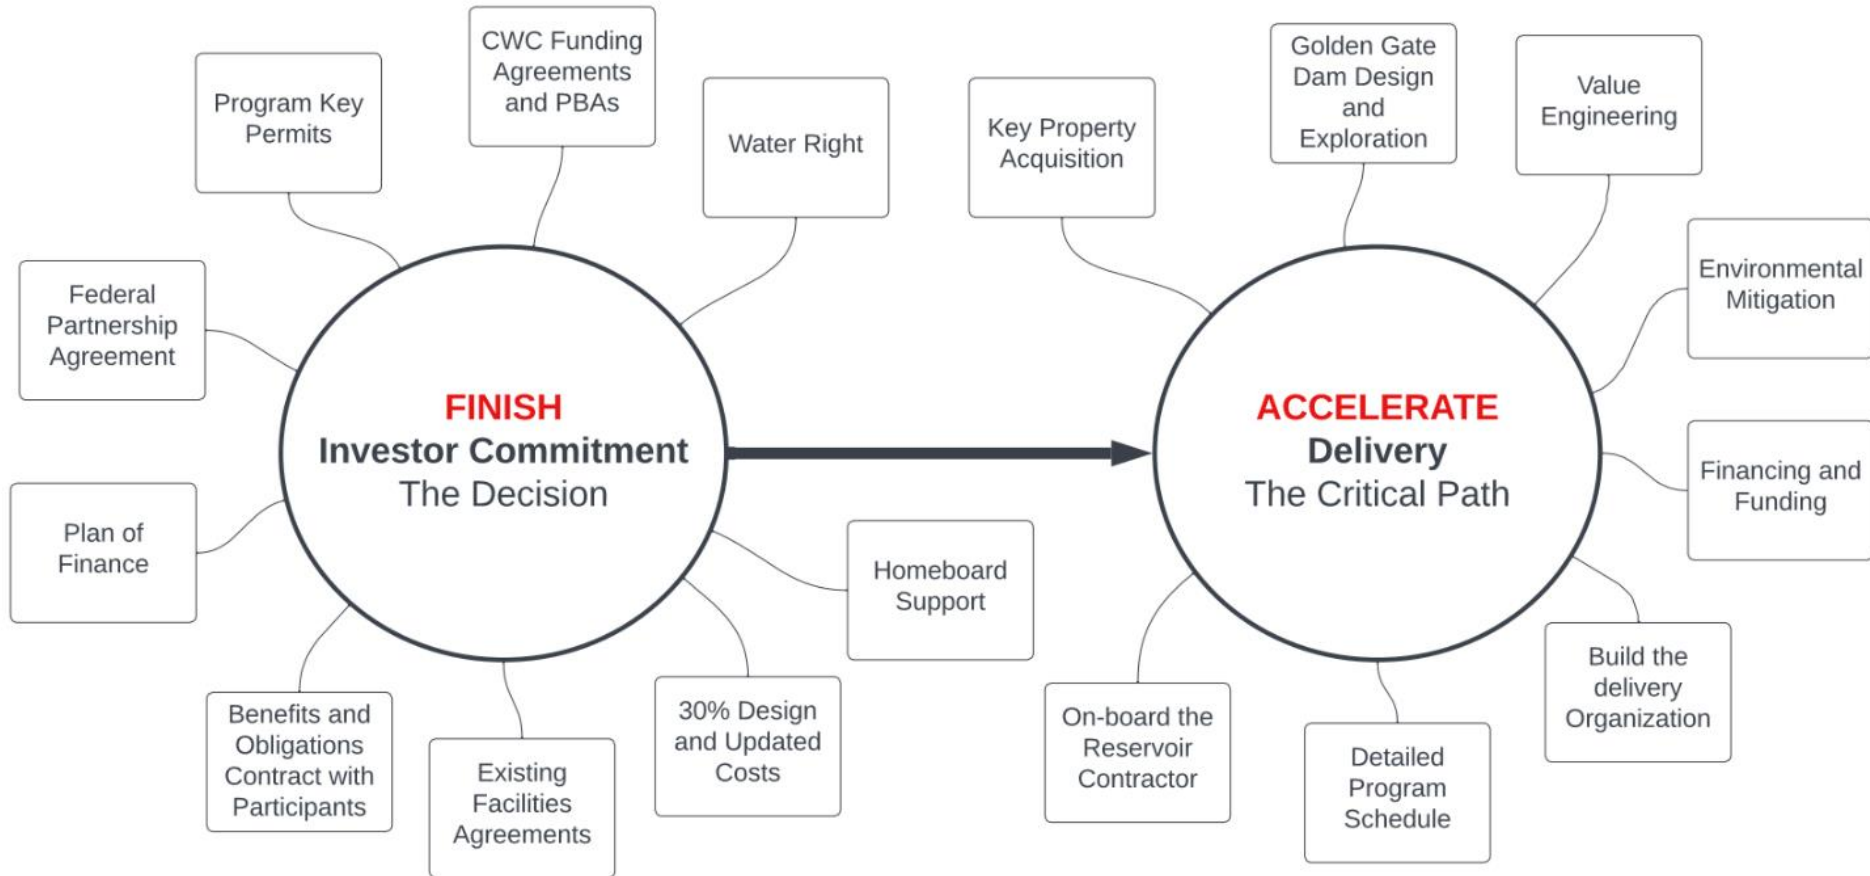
Program Key Permits

CWC Funding Agreements and PBAs

Water Right

Federal Partnership Agreement

FINISH
Investor Commitment
The Decision

Plan of Finance

Benefits and Obligations Contract with Participants

Existing Facilities Agreements

30% Design and Updated Costs

Homeboard Support

Key Property Acquisition

Golden Gate Dam Design and Exploration

Value Engineering

Environmental Mitigation

ACCELERATE
Delivery
The Critical Path

Financing and Funding

Build the delivery Organization

Detailed Program Schedule

On-board the Reservoir Contractor